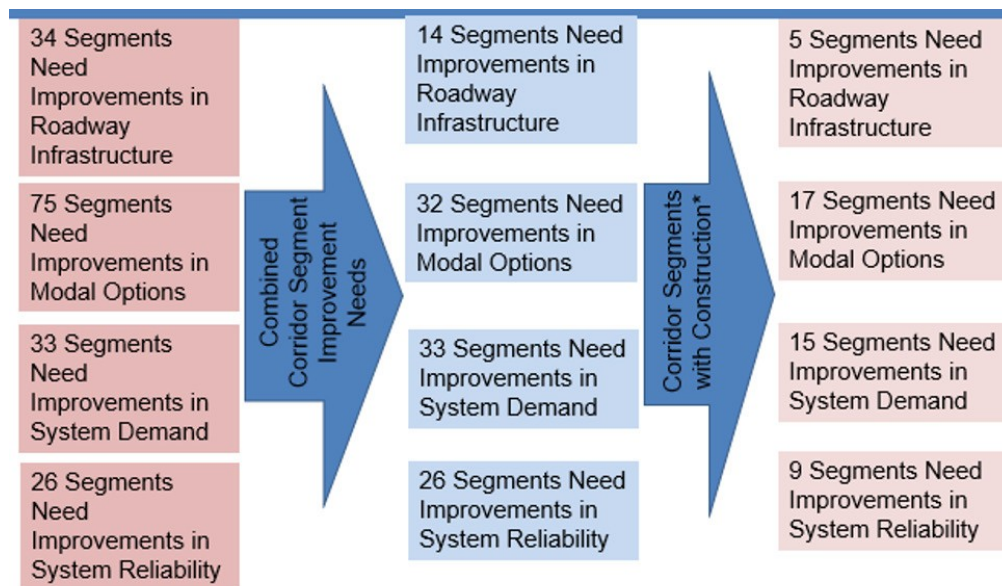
34 Segments Need Improvements in Roadway Infrastructure

75 Segments Need Improvements in Modal Options

33 Segments Need Improvements in System Demand

26 Segments Need Improvements in System Reliability

Combined Corridor Segment Improvement Needs

14 Segments Need Improvements in Roadway Infrastructure

32 Segments Need Improvements in Modal Options

33 Segments Need Improvements in System Demand

26 Segments Need Improvements in System Reliability

Corridor Segments with Construction*

5 Segments Need Improvements in Roadway Infrastructure

17 Segments Need Improvements in Modal Options

15 Segments Need Improvements in System Demand

9 Segments Need Improvements in System Reliability